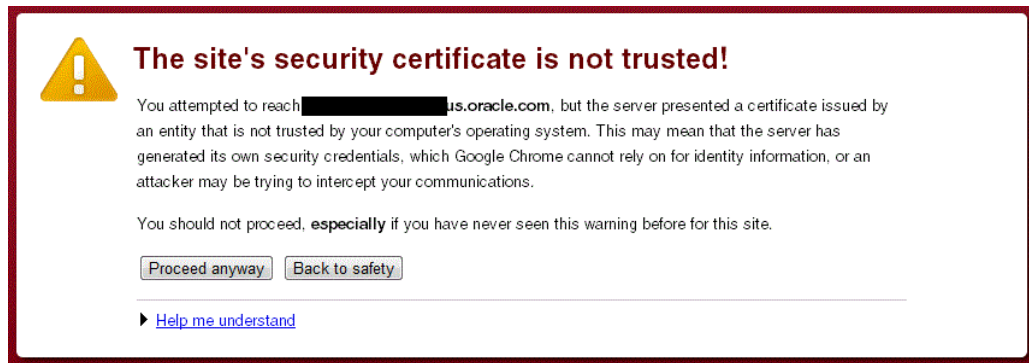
The site's security certificate is not trusted!

You attempted to reach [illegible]us.oracle.com, but the server presented a certificate issued by an entity that is not trusted by your computer's operating system. This may mean that the server has generated its own security credentials, which Google Chrome cannot rely on for identity information, or an attacker may be trying to intercept your communications.

You should not proceed, especially if you have never seen this warning before for this site.

Proceed anyway
Back to safety

Help me understand